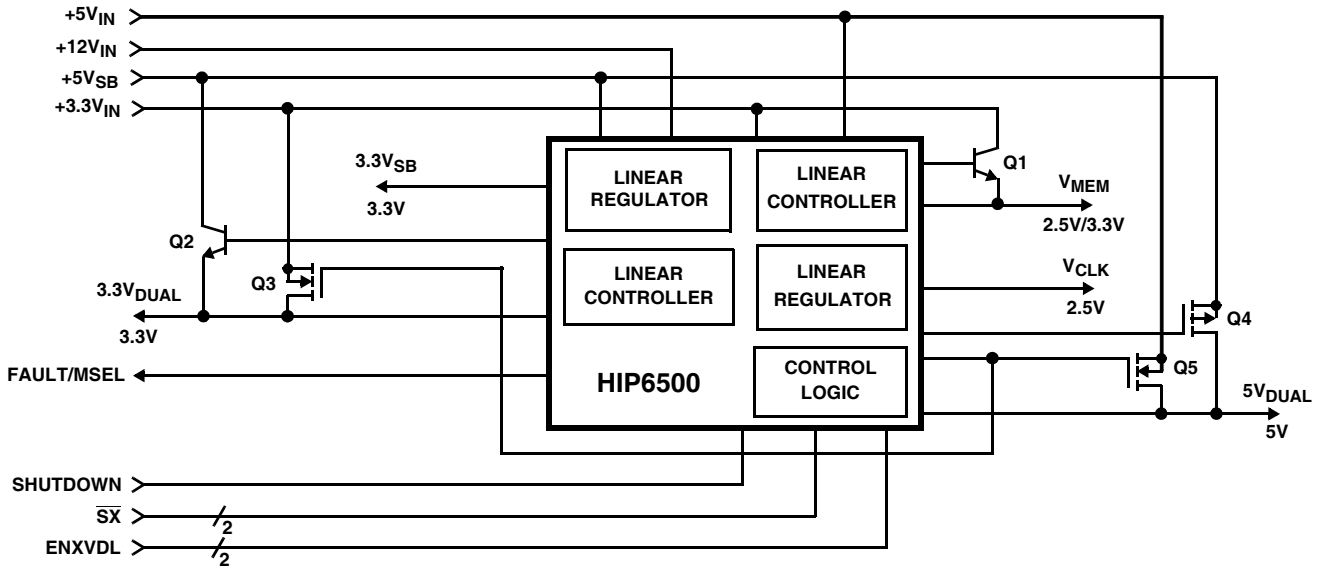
$+5V_{IN}$
$+12V_{IN}$
$+5V_{SB}$
$+3.3V_{IN}$
$3.3V_{SB}$
3.3V
LINEAR REGULATOR
LINEAR CONTROLLER
Q1
$V_{MEM}$
2.5V/3.3V
Q2
Q3
$3.3V_{DUAL}$
3.3V
LINEAR CONTROLLER
LINEAR REGULATOR
$V_{CLK}$
2.5V
Q4
FAULT/MSEL
HIP6500
CONTROL LOGIC
Q5
$5V_{DUAL}$
5V
SHUTDOWN
$\overline{SX}$
2
ENXVDL
2